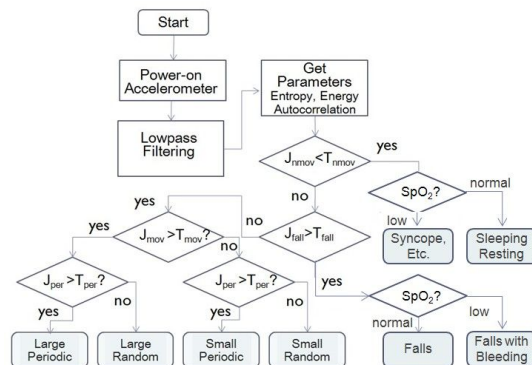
Start

Power-on Accelerometer

Lowpass Filtering

Get Parameters Entropy, Energy Autocorrelation

$J_{nmov} < T_{nmov}$

yes

$SpO_2$?

normal

low

Syncope, Etc.

Sleeping Resting

no

$J_{fall} > T_{fall}$

yes

$SpO_2$?

normal

low

Falls

Falls with Bleeding

no

yes

$J_{mov} > T_{mov}$?

yes

no

$J_{per} > T_{per}$?

yes

no

Large Periodic

Large Random

$J_{per} > T_{per}$?

yes

no

Small Periodic

Small Random